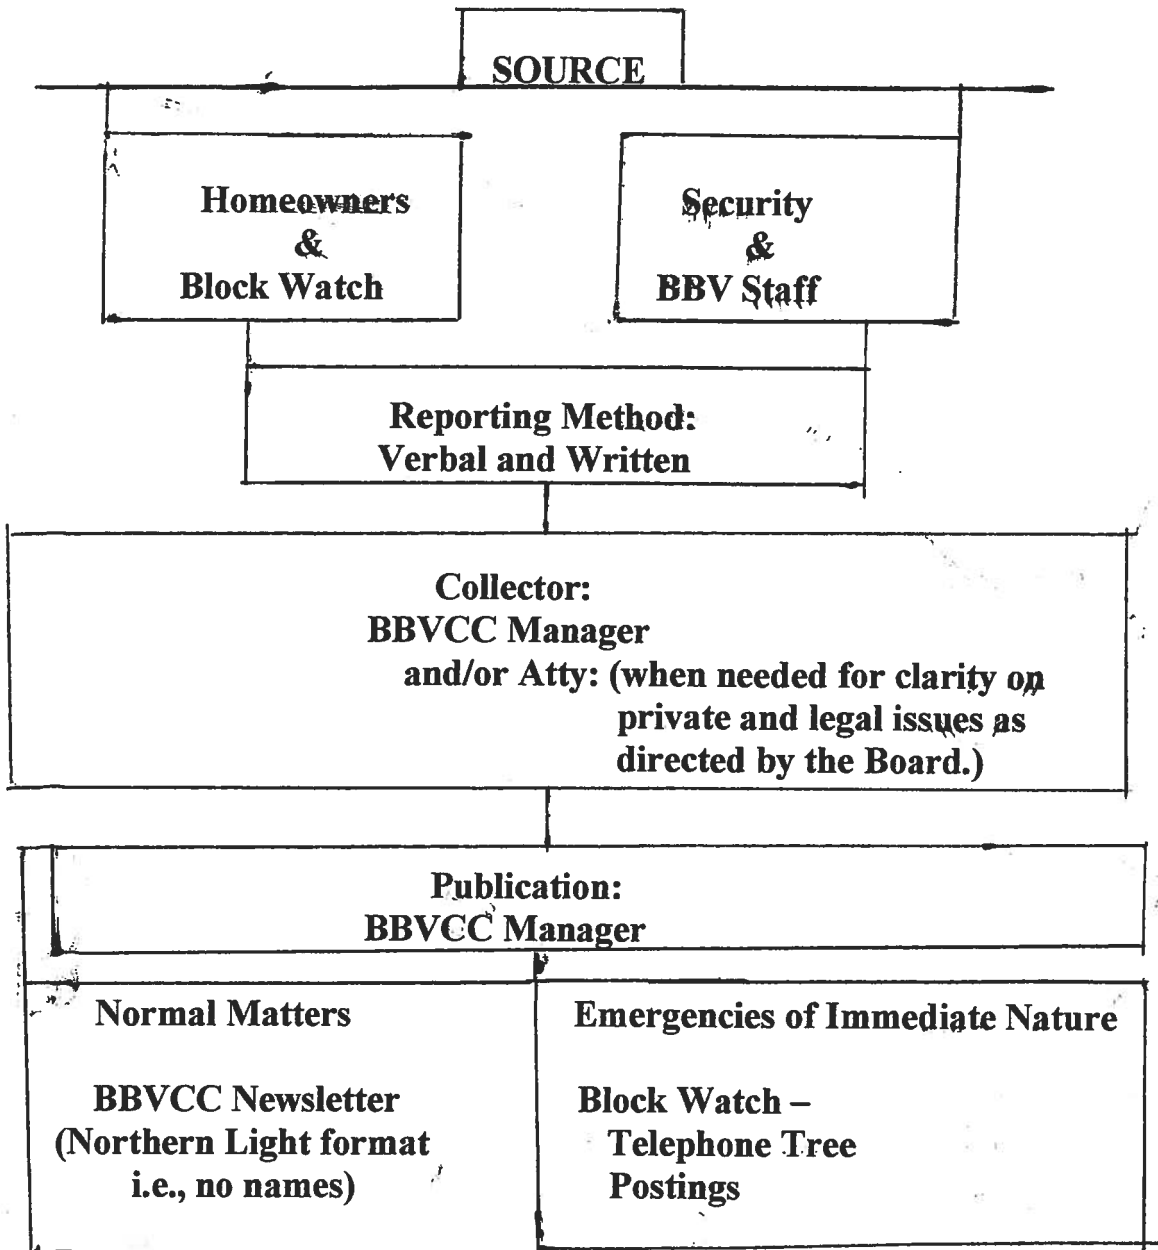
SOURCE

Homeowners & Block Watch

Security & BBV Staff

Reporting Method: Verbal and Written

Collector:
BBVCC Manager
and/or Atty: (when needed for clarity on private and legal issues as directed by the Board.)

Publication:
BBVCC Manager

Normal Matters

BBVCC Newsletter (Northern Light format i.e., no names)

Emergencies of Immediate Nature

Block Watch –
Telephone Tree
Postings